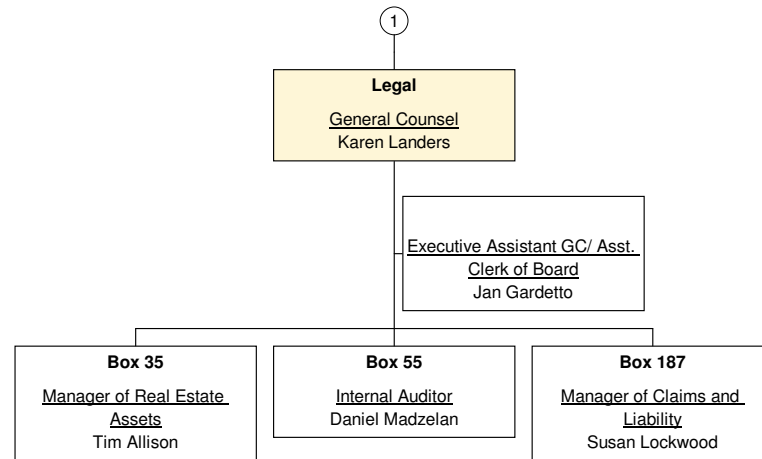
1

Legal

General Counsel
Karen Landers

Executive Assistant GC/ Asst. Clerk of Board
Jan Gardetto

Box 35

Manager of Real Estate Assets
Tim Allison

Box 55

Internal Auditor
Daniel Madzelan

Box 187

Manager of Claims and Liability
Susan Lockwood